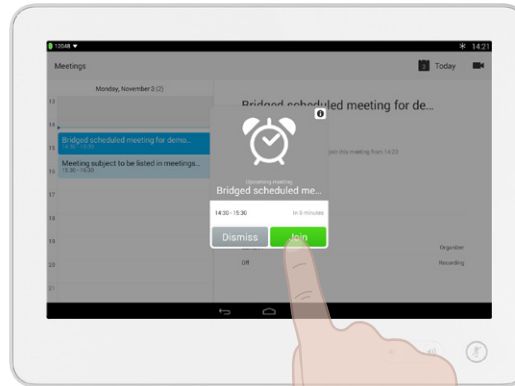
12048
14:21
Meetings
Today
Monday, November 2 (2)
13
14
15
16
17
18
19
20
21
Bridged scheduled meeting for demo...
14:30 - 15:30
Meeting subject to be listed in meetings...
15:30 - 16:30
Bridged scheduled meeting for de...
join this meeting from 14:20
Organizer
Off
Recording
Upcoming meeting
Bridged scheduled me...
14:30 - 15:30
In 6 minutes
Dismiss
Join